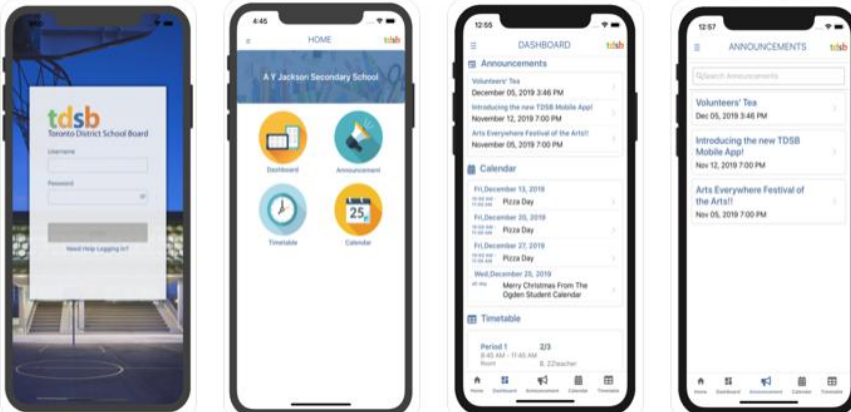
tdsb
Toronto District School Board
Username
Password
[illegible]
Need Help Logging In?

4:45
HOME
tdsb
A Y Jackson Secondary School
Dashboard
Announcement
Timetable
25
Calendar

12:55
DASHBOARD
tdsb
Announcements
Volunteers' Tea
December 05, 2019 3:46 PM
Introducing the new TDSB Mobile App!
November 12, 2019 7:00 PM
Arts Everywhere Festival of the Arts!!
November 05, 2019 7:00 PM
Calendar
Fri,December 13, 2019
Pizza Day
Fri,December 20, 2019
Pizza Day
Fri,December 27, 2019
Pizza Day
Wed,December 25, 2019
Merry Christmas From The Ogden Student Calendar
Timetable
Period 1 2/3
8:45 AM - 11:45 AM
Room B. ZZteacher
Home Dashboard Announcement Calendar Timetable

12:57
ANNOUNCEMENTS
tdsb
Search Announcements
Volunteers' Tea
Dec 05, 2019 3:46 PM
Introducing the new TDSB Mobile App!
Nov 12, 2019 7:00 PM
Arts Everywhere Festival of the Arts!!
Nov 05, 2019 7:00 PM
Home Dashboard Announcement Calendar Timetable